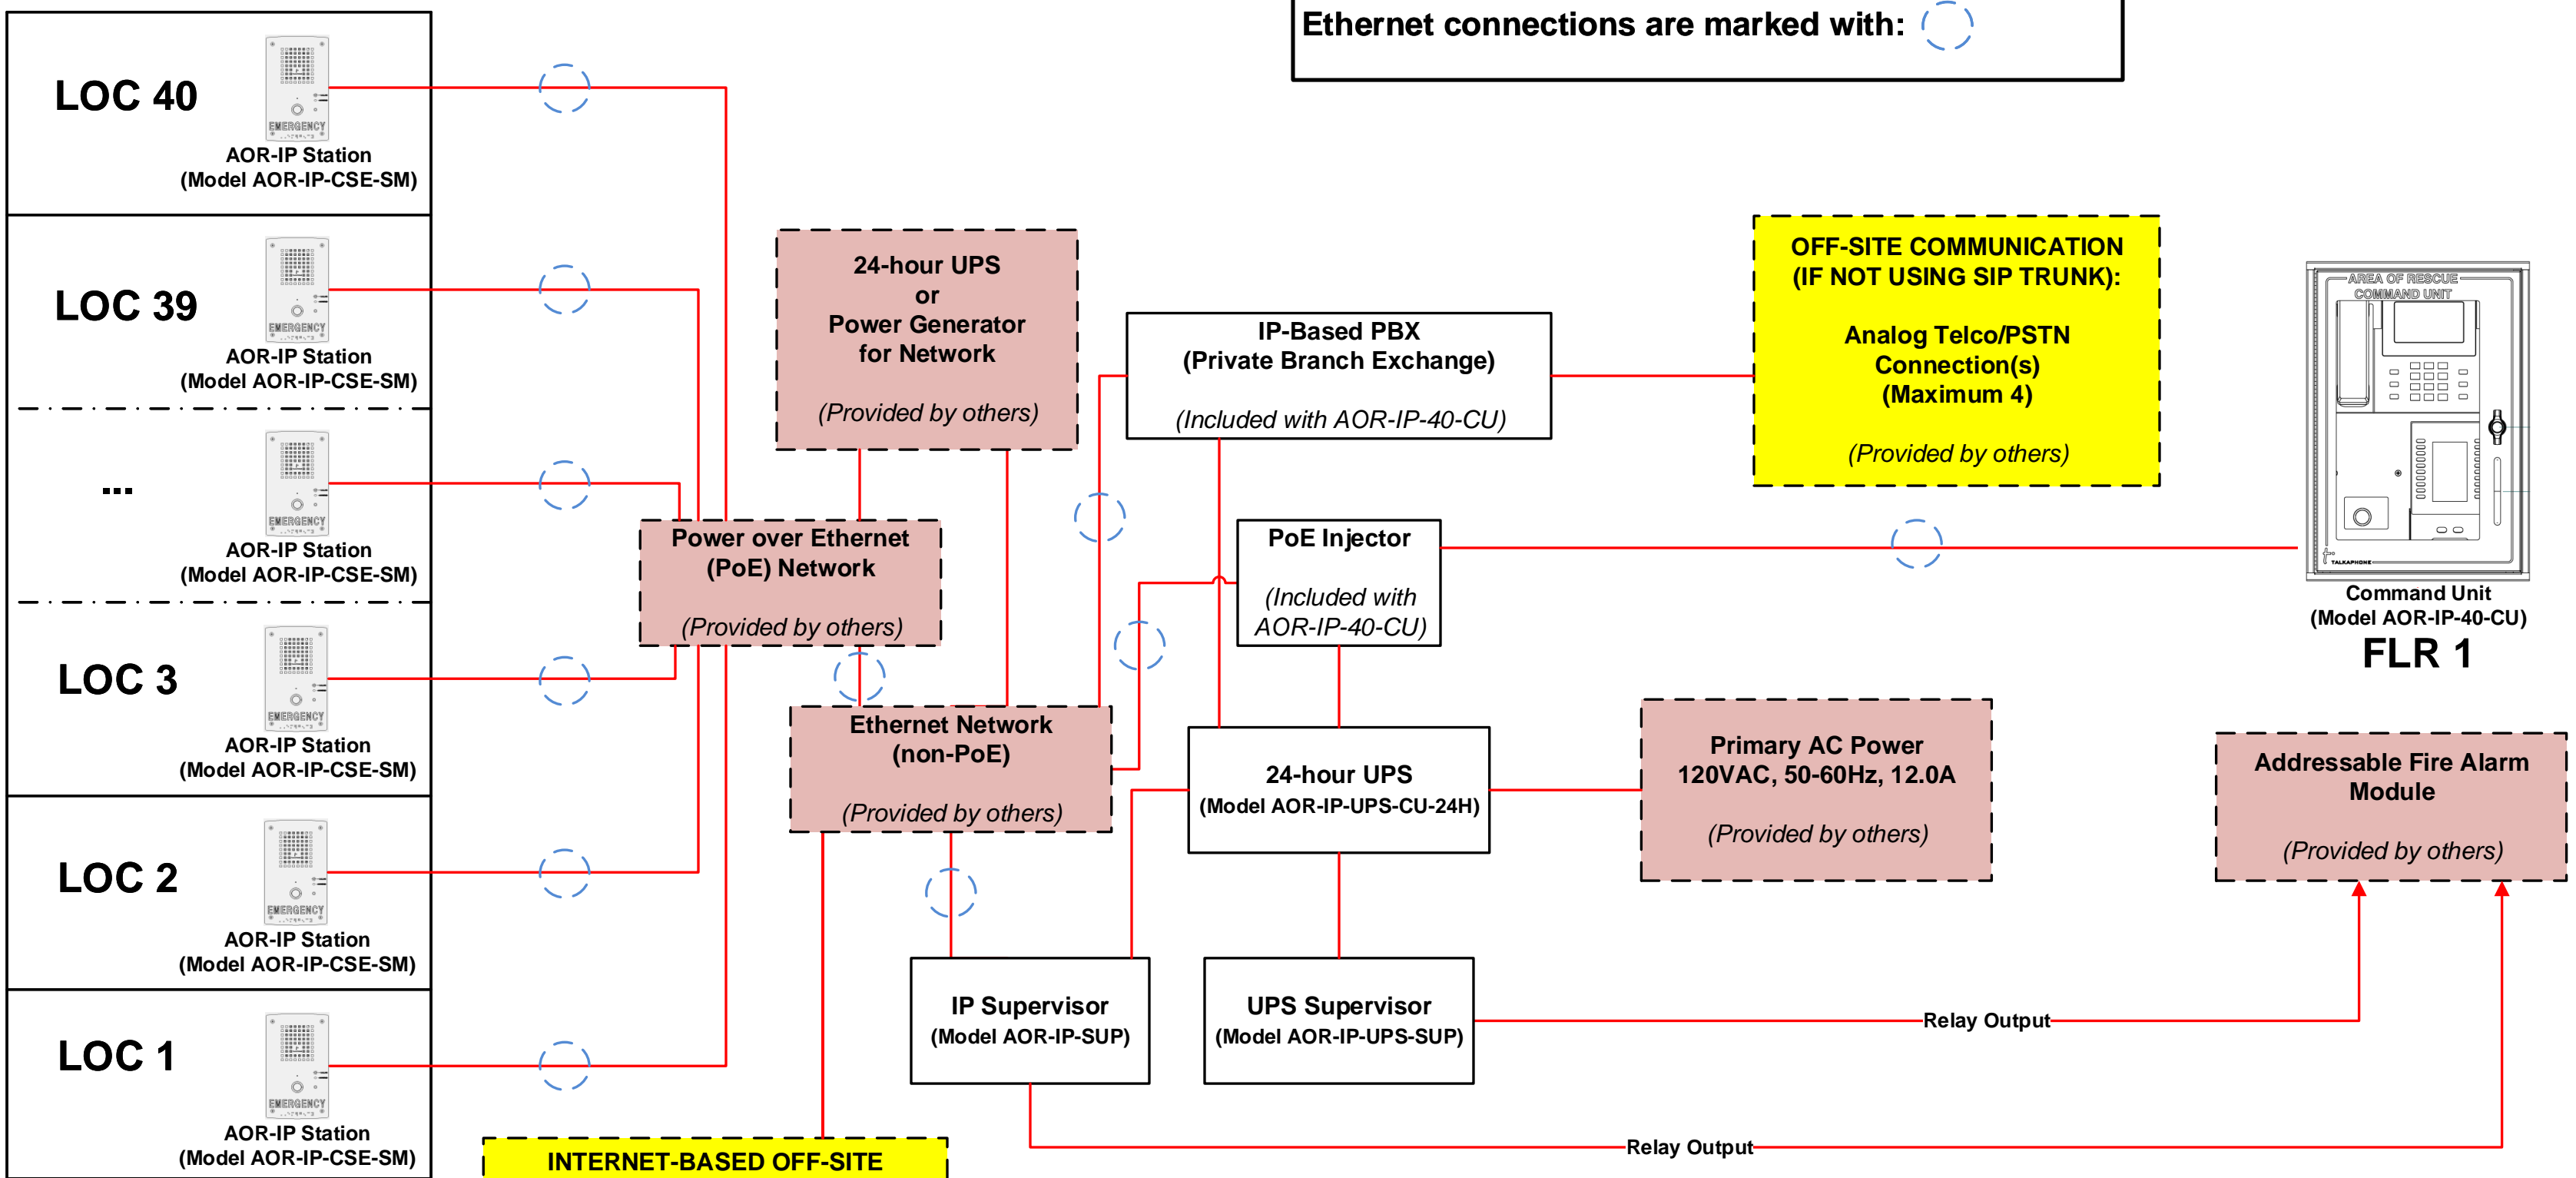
Ethernet connections are marked with:

LOC 40
EMERGENCY
AOR-IP Station
(Model AOR-IP-CSE-SM)

LOC 39
EMERGENCY
AOR-IP Station
(Model AOR-IP-CSE-SM)

...
EMERGENCY
AOR-IP Station
(Model AOR-IP-CSE-SM)

LOC 3
EMERGENCY
AOR-IP Station
(Model AOR-IP-CSE-SM)

LOC 2
EMERGENCY
AOR-IP Station
(Model AOR-IP-CSE-SM)

LOC 1
EMERGENCY
AOR-IP Station
(Model AOR-IP-CSE-SM)

24-hour UPS
or
Power Generator
for Network
(Provided by others)

IP-Based PBX
(Private Branch Exchange)
(Included with AOR-IP-40-CU)

OFF-SITE COMMUNICATION
(IF NOT USING SIP TRUNK):
Analog Telco/PSTN
Connection(s)
(Maximum 4)
(Provided by others)

AREA OF RESCUE
COMMAND UNIT
TALKAPHONE
Command Unit
(Model AOR-IP-40-CU)
FLR 1

Power over Ethernet
(PoE) Network
(Provided by others)

PoE Injector
(Included with
AOR-IP-40-CU)

Ethernet Network
(non-PoE)
(Provided by others)

24-hour UPS
(Model AOR-IP-UPS-CU-24H)

Primary AC Power
120VAC, 50-60Hz, 12.0A
(Provided by others)

Addressable Fire Alarm
Module
(Provided by others)

IP Supervisor
(Model AOR-IP-SUP)

UPS Supervisor
(Model AOR-IP-UPS-SUP)

Relay Output

Relay Output

INTERNET-BASED OFF-SITE